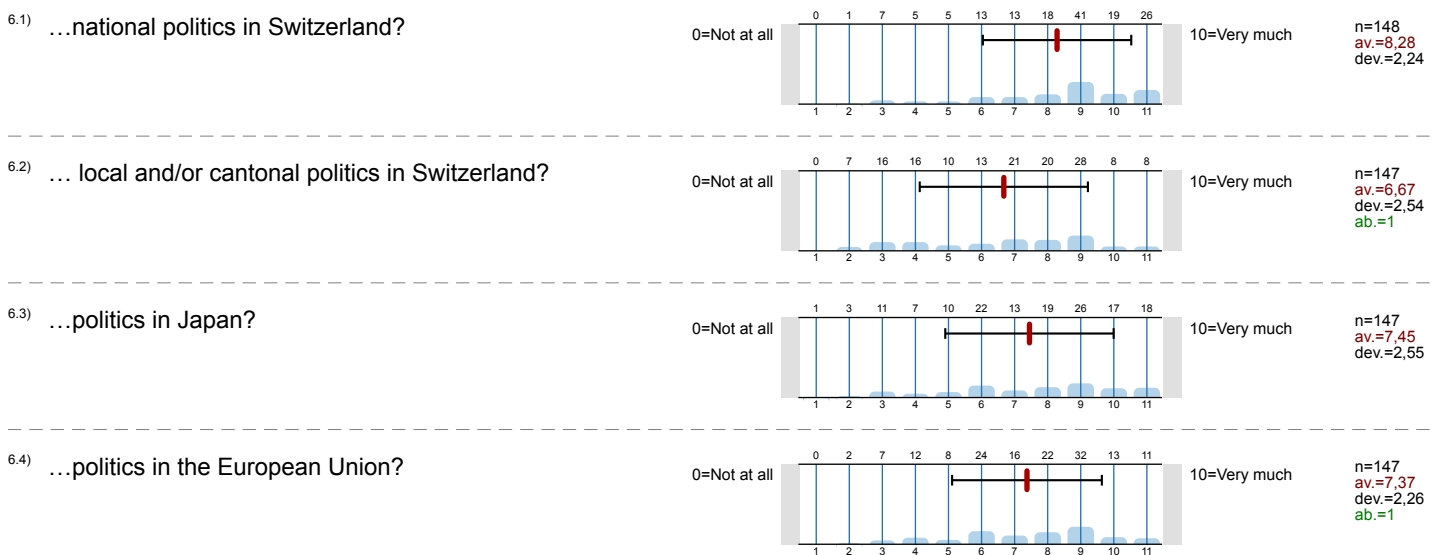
6.1) …national politics in Switzerland?

0=Not at all

| 0 | 1 | 7 | 5 | 5 | 13 | 13 | 18 | 41 | 19 | 26 |
|---|---|---|---|---|---|---|---|---|---|---|
| 1 | 2 | 3 | 4 | 5 | 6 | 7 | 8 | 9 | 10 | 11 |

10=Very much

n=148
av.=8,28
dev.=2,24

6.2) … local and/or cantonal politics in Switzerland?

0=Not at all

| 0 | 7 | 16 | 16 | 10 | 13 | 21 | 20 | 28 | 8 | 8 |
|---|---|---|---|---|---|---|---|---|---|---|
| 1 | 2 | 3 | 4 | 5 | 6 | 7 | 8 | 9 | 10 | 11 |

10=Very much

n=147
av.=6,67
dev.=2,54
ab.=1

6.3) …politics in Japan?

0=Not at all

| 1 | 3 | 11 | 7 | 10 | 22 | 13 | 19 | 26 | 17 | 18 |
|---|---|---|---|---|---|---|---|---|---|---|
| 1 | 2 | 3 | 4 | 5 | 6 | 7 | 8 | 9 | 10 | 11 |

10=Very much

n=147
av.=7,45
dev.=2,55

6.4) …politics in the European Union?

0=Not at all

| 0 | 2 | 7 | 12 | 8 | 24 | 16 | 22 | 32 | 13 | 11 |
|---|---|---|---|---|---|---|---|---|---|---|
| 1 | 2 | 3 | 4 | 5 | 6 | 7 | 8 | 9 | 10 | 11 |

10=Very much

n=147
av.=7,37
dev.=2,26
ab.=1